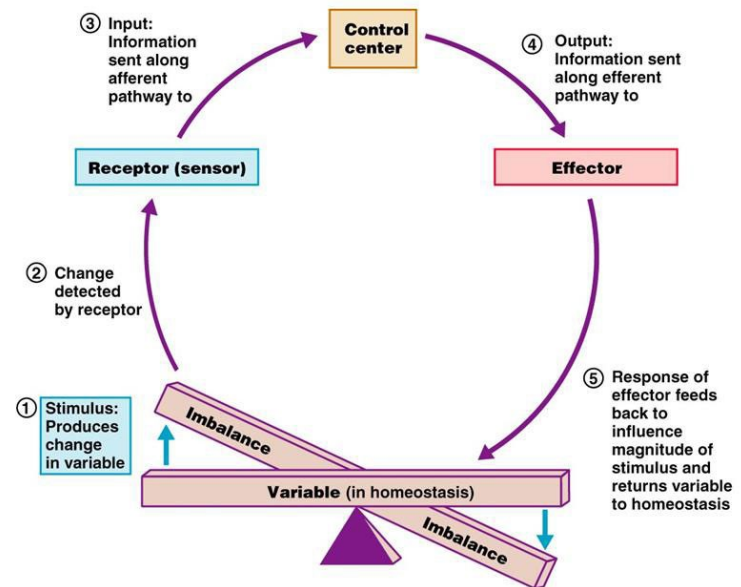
③ Input: Information sent along afferent pathway to

Control center

④ Output: Information sent along efferent pathway to

Receptor (sensor)

Effector

② Change detected by receptor

⑤ Response of effector feeds back to influence magnitude of stimulus and returns variable to homeostasis

① Stimulus: Produces change in variable

Imbalance

Variable (in homeostasis)

Imbalance